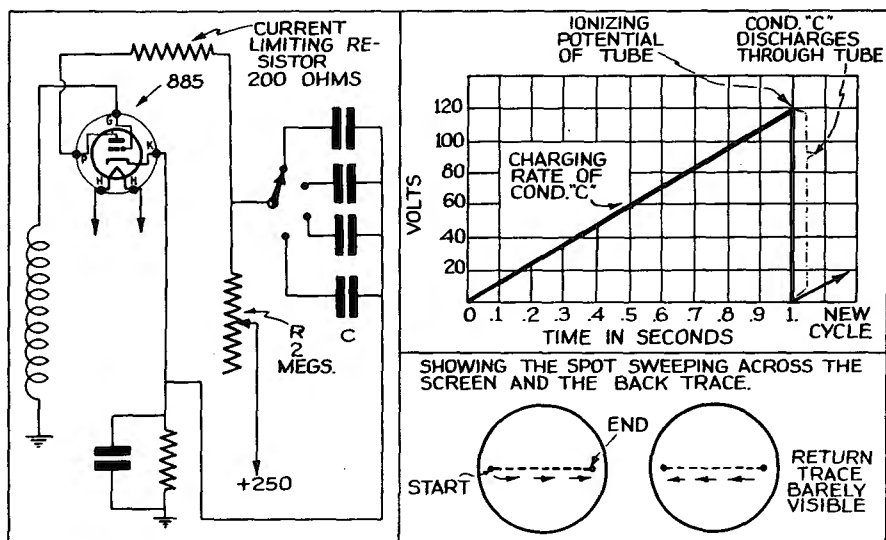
CURRENT LIMITING RESISTOR 200 OHMS

885

G

P

K

H

H

R 2 MEGS.

C

+250

IONIZING POTENTIAL OF TUBE

COND. "C" DISCHARGES THROUGH TUBE

120

100

80

60

40

20

VOLTS

CHARGING RATE OF COND. "C"

0 .1 .2 .3 .4 .5 .6 .7 .8 .9 1.

TIME IN SECONDS

NEW CYCLE

SHOWING THE SPOT SWEEPING ACROSS THE SCREEN AND THE BACK TRACE.

END

START

RETURN TRACE BARELY VISIBLE